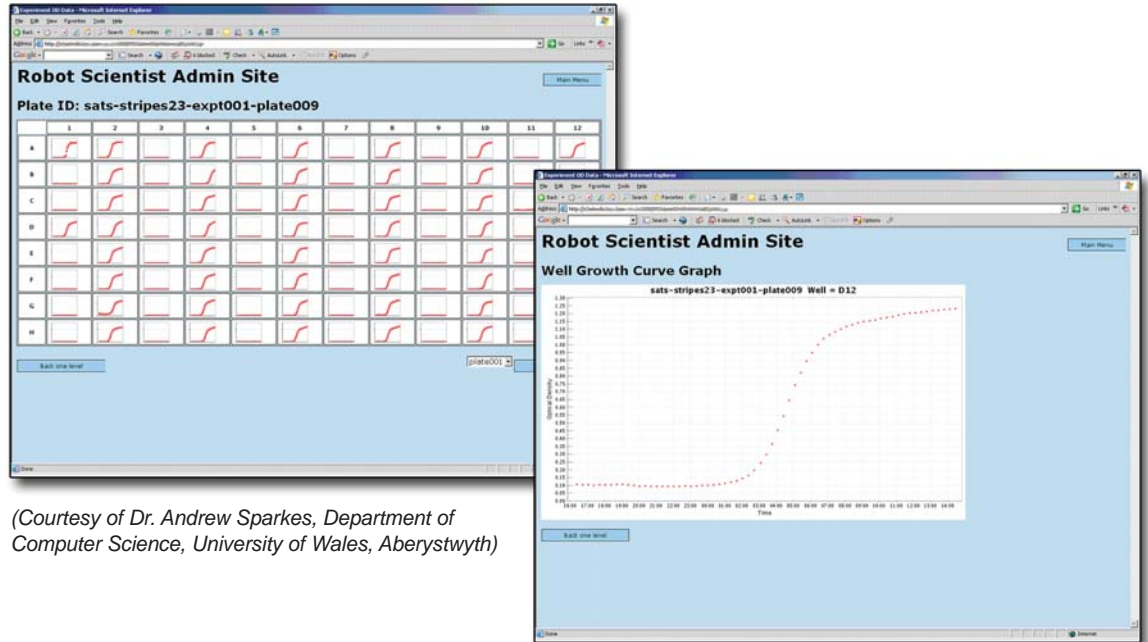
Experiment OD Data - Microsoft Internet Explorer

File Edit View Favorites Tools Help

Robot Scientist Admin Site

Main Menu

Plate ID: sats-stripes23-expt001-plate009

| | 1 | 2 | 3 | 4 | 5 | 6 | 7 | 8 | 9 | 10 | 11 | 12 |
|---|---|---|---|---|---|---|---|---|---|---|---|---|
| A | | | | | | | | | | | | |
| B | | | | | | | | | | | | |
| C | | | | | | | | | | | | |
| D | | | | | | | | | | | | |
| E | | | | | | | | | | | | |
| F | | | | | | | | | | | | |
| G | | | | | | | | | | | | |
| H | | | | | | | | | | | | |

Back one level

plate001

Done

Experiment OD Data - Microsoft Internet Explorer

File Edit View Favorites Tools Help

Robot Scientist Admin Site

Main Menu

Well Growth Curve Graph

sats-stripes23-expt001-plate009 Well = D12

Optical Density

Time

Back one level

Done

Internet

(Courtesy of Dr. Andrew Sparkes, Department of Computer Science, University of Wales, Aberystwyth)